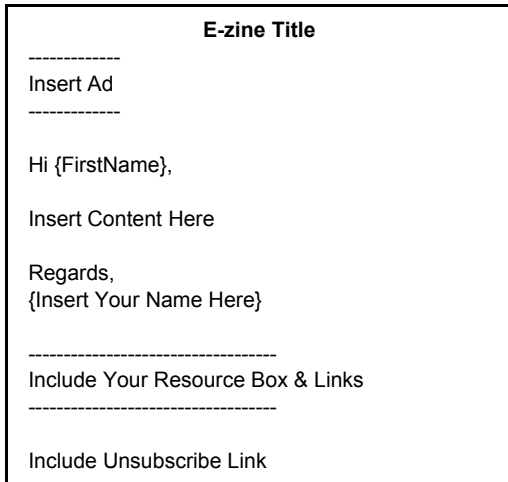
**E-zine Title**

-------------
Insert Ad
-------------

Hi {FirstName},

Insert Content Here

Regards,
{Insert Your Name Here}

-----------------------------------
Include Your Resource Box & Links
-----------------------------------

Include Unsubscribe Link